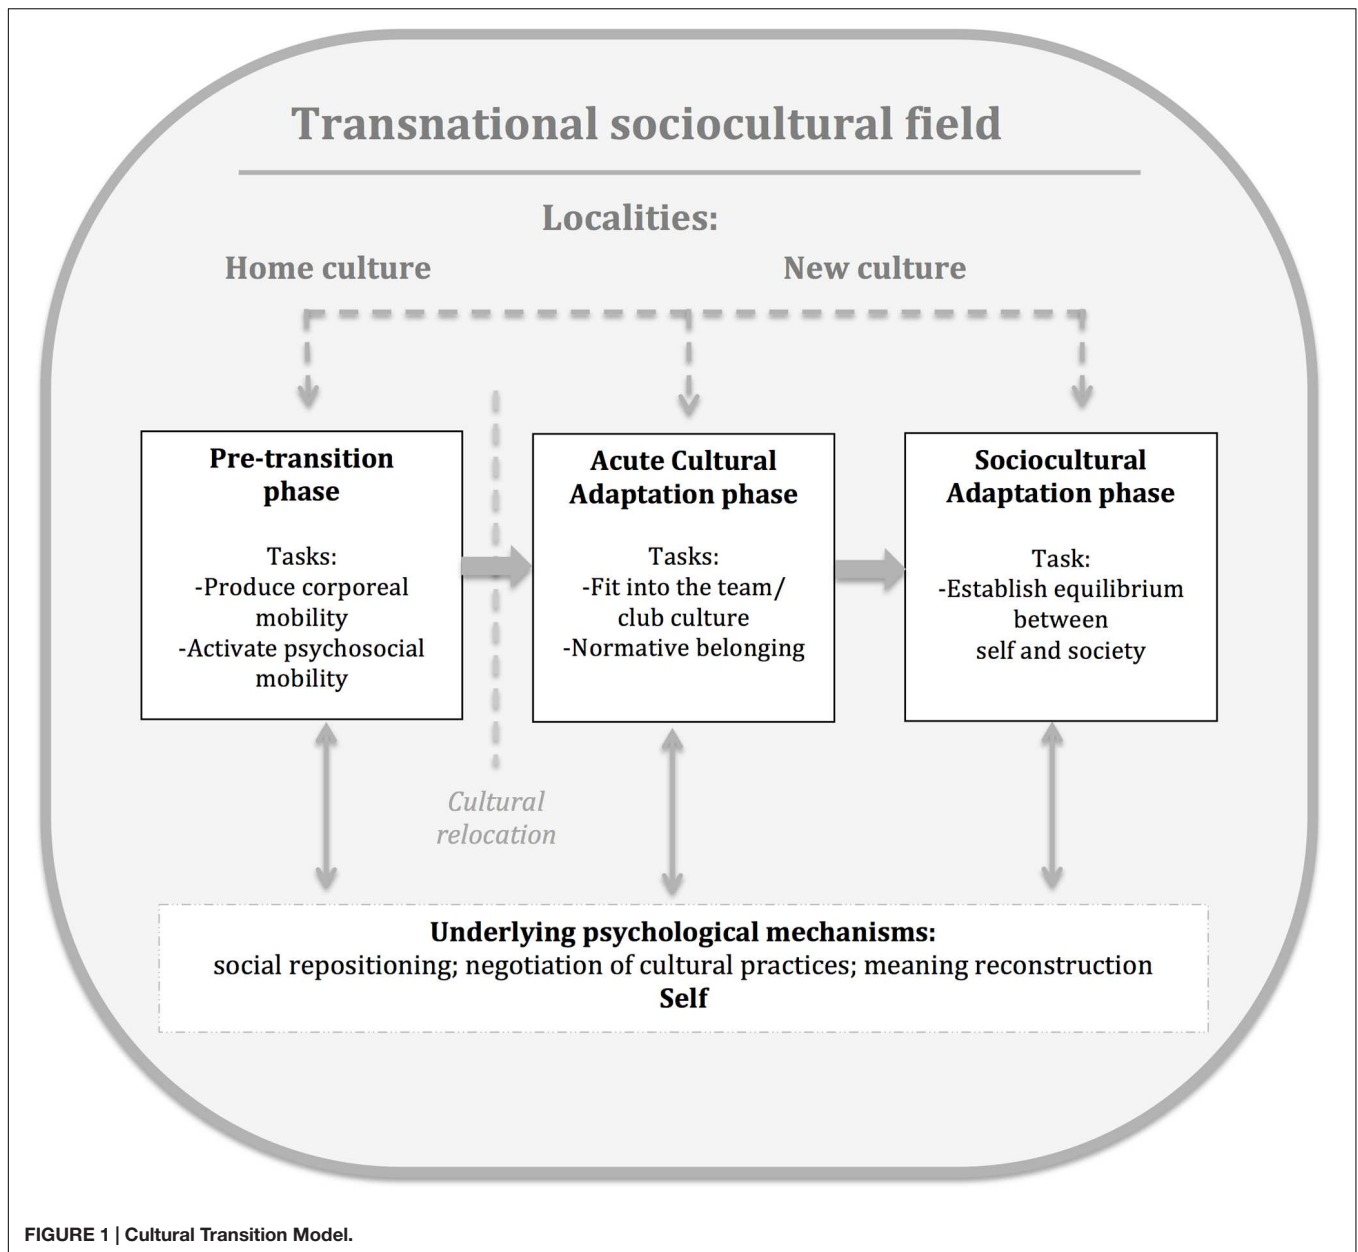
Transnational sociocultural field

Localities:

Home culture

New culture

Pre-transition phase

Tasks:
-Produce corporeal mobility
-Activate psychosocial mobility

Acute Cultural Adaptation phase

Tasks:
-Fit into the team/ club culture
-Normative belonging

Sociocultural Adaptation phase

Task:
-Establish equilibrium between self and society

Cultural relocation

Underlying psychological mechanisms:
social repositioning; negotiation of cultural practices; meaning reconstruction
Self

FIGURE 1 | Cultural Transition Model.